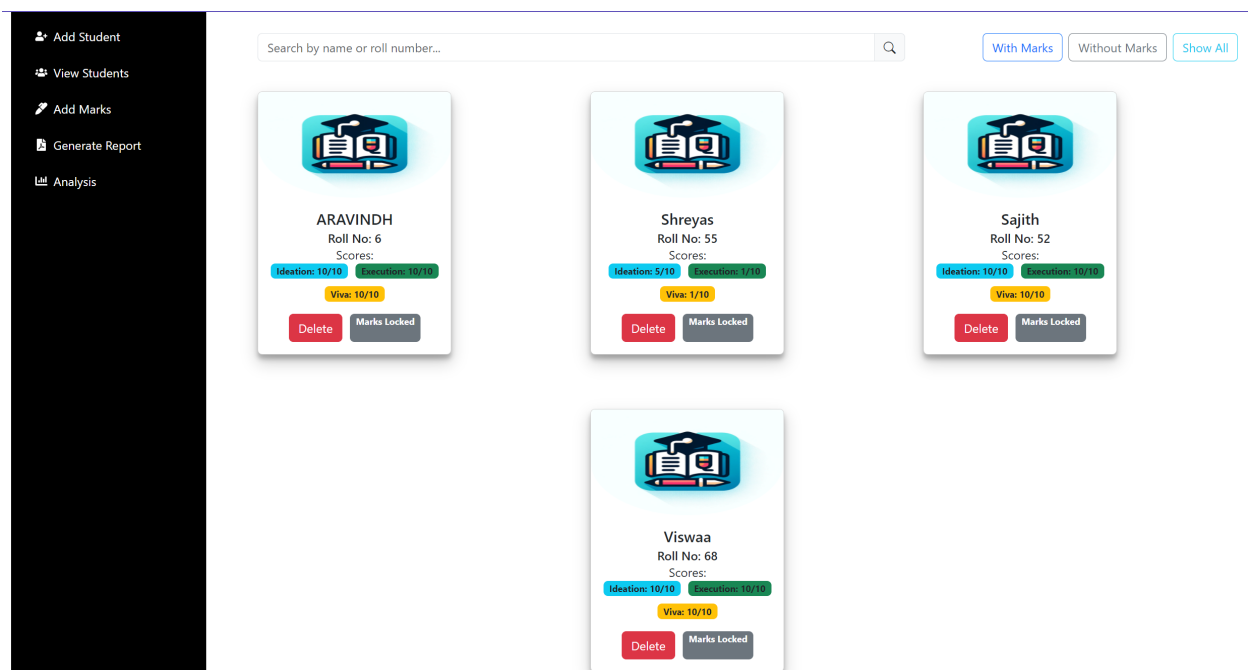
Add Student
View Students
Add Marks
Generate Report
Analysis

Search by name or roll number...

With Marks Without Marks Show All

ARAVINDH
Roll No: 6
Scores:
Ideation: 10/10 Execution: 10/10
Viva: 10/10
Delete Marks Locked

Shreyas
Roll No: 55
Scores:
Ideation: 5/10 Execution: 1/10
Viva: 1/10
Delete Marks Locked

Sajith
Roll No: 52
Scores:
Ideation: 10/10 Execution: 10/10
Viva: 10/10
Delete Marks Locked

Viswaa
Roll No: 68
Scores:
Ideation: 10/10 Execution: 10/10
Viva: 10/10
Delete Marks Locked